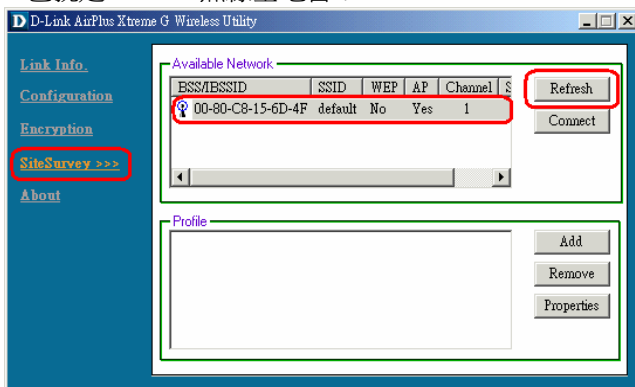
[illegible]

D-Link AirPlus Xtreme G Wireless Utility

Link Info.
Configuration
Encryption
SiteSurvey >>>
About

Available Network

| BSS/IBSSID | SSID | WEP | AP | Channel | S |
|---|---|---|---|---|---|
| 00-80-C8-15-6D-4F | default | No | Yes | 1 | |

Refresh
Connect

Profile

Add
Remove
Properties